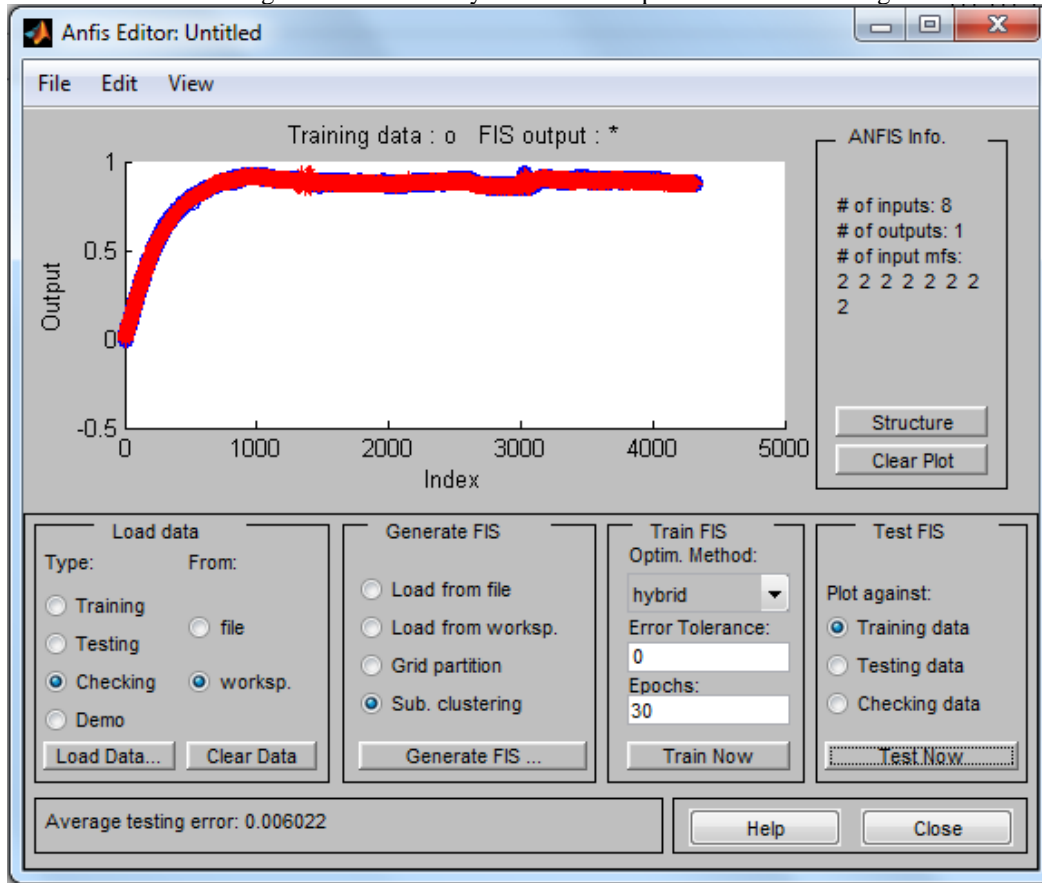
Anfis Editor: Untitled

File Edit View

Training data : o FIS output : *

1
0.5
0
-0.5
Output
0 1000 2000 3000 4000 5000
Index

ANFIS Info.

# of inputs: 8
# of outputs: 1
# of input mfs:
2 2 2 2 2 2 2
2

Structure
Clear Plot

Load data
Type:
From:
Training
Testing
Checking
Demo
file
worksp.
Load Data...
Clear Data

Generate FIS
Load from file
Load from worksp.
Grid partition
Sub. clustering
Generate FIS ...

Train FIS
Optim. Method:
hybrid
Error Tolerance:
0
Epochs:
30
Train Now

Test FIS
Plot against:
Training data
Testing data
Checking data
Test Now

Average testing error: 0.006022

Help
Close